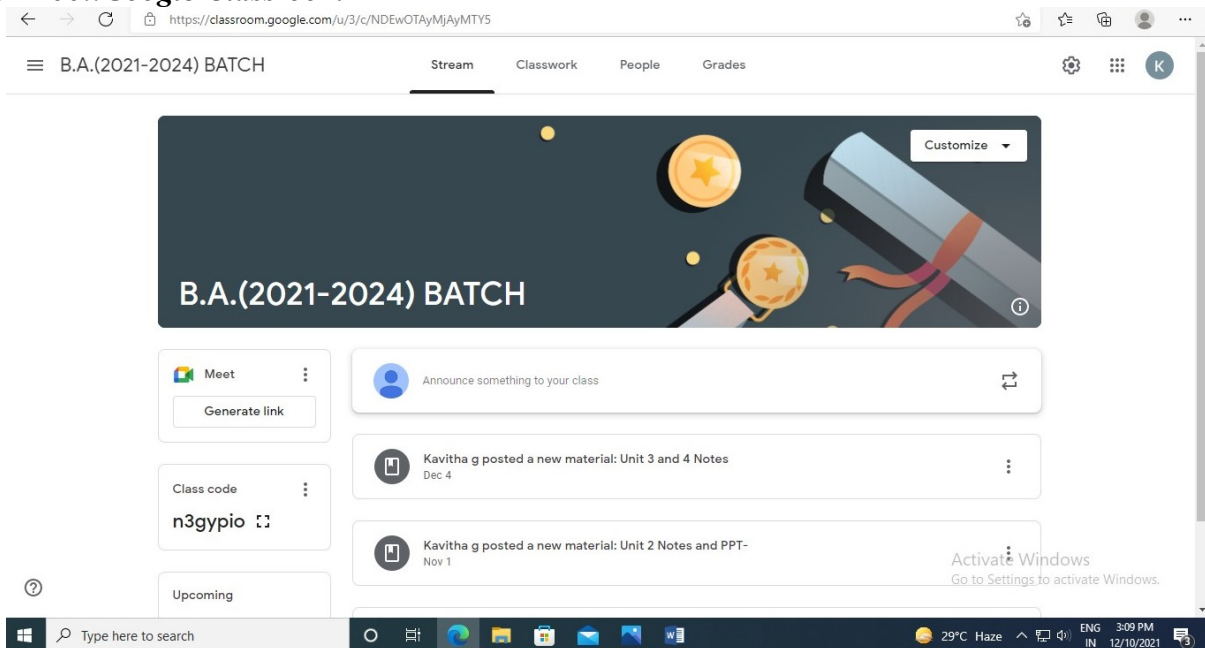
https://classroom.google.com/u/3/c/NDEwOTAyMjAyMTY5

B.A.(2021-2024) BATCH

Stream Classwork People Grades

K

Customize

B.A.(2021-2024) BATCH

Meet

Generate link

Class code

n3gypio

Upcoming

Announce something to your class

Kavitha g posted a new material: Unit 3 and 4 Notes
Dec 4

Kavitha g posted a new material: Unit 2 Notes and PPT-
Nov 1

Activate Windows
Go to Settings to activate Windows.

Type here to search

29°C Haze ENG IN 3:09 PM 12/10/2021 3